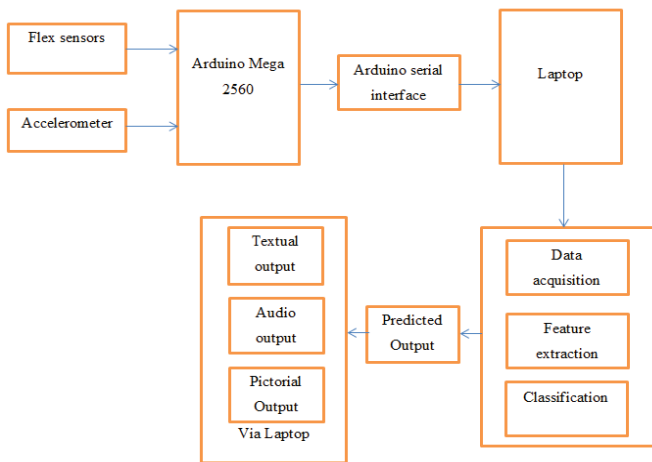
Flex sensors

Accelerometer

Arduino Mega 2560

Arduino serial interface

Laptop

Data acquisition

Feature extraction

Classification

Predicted Output

Textual output

Audio output

Pictorial Output

Via Laptop